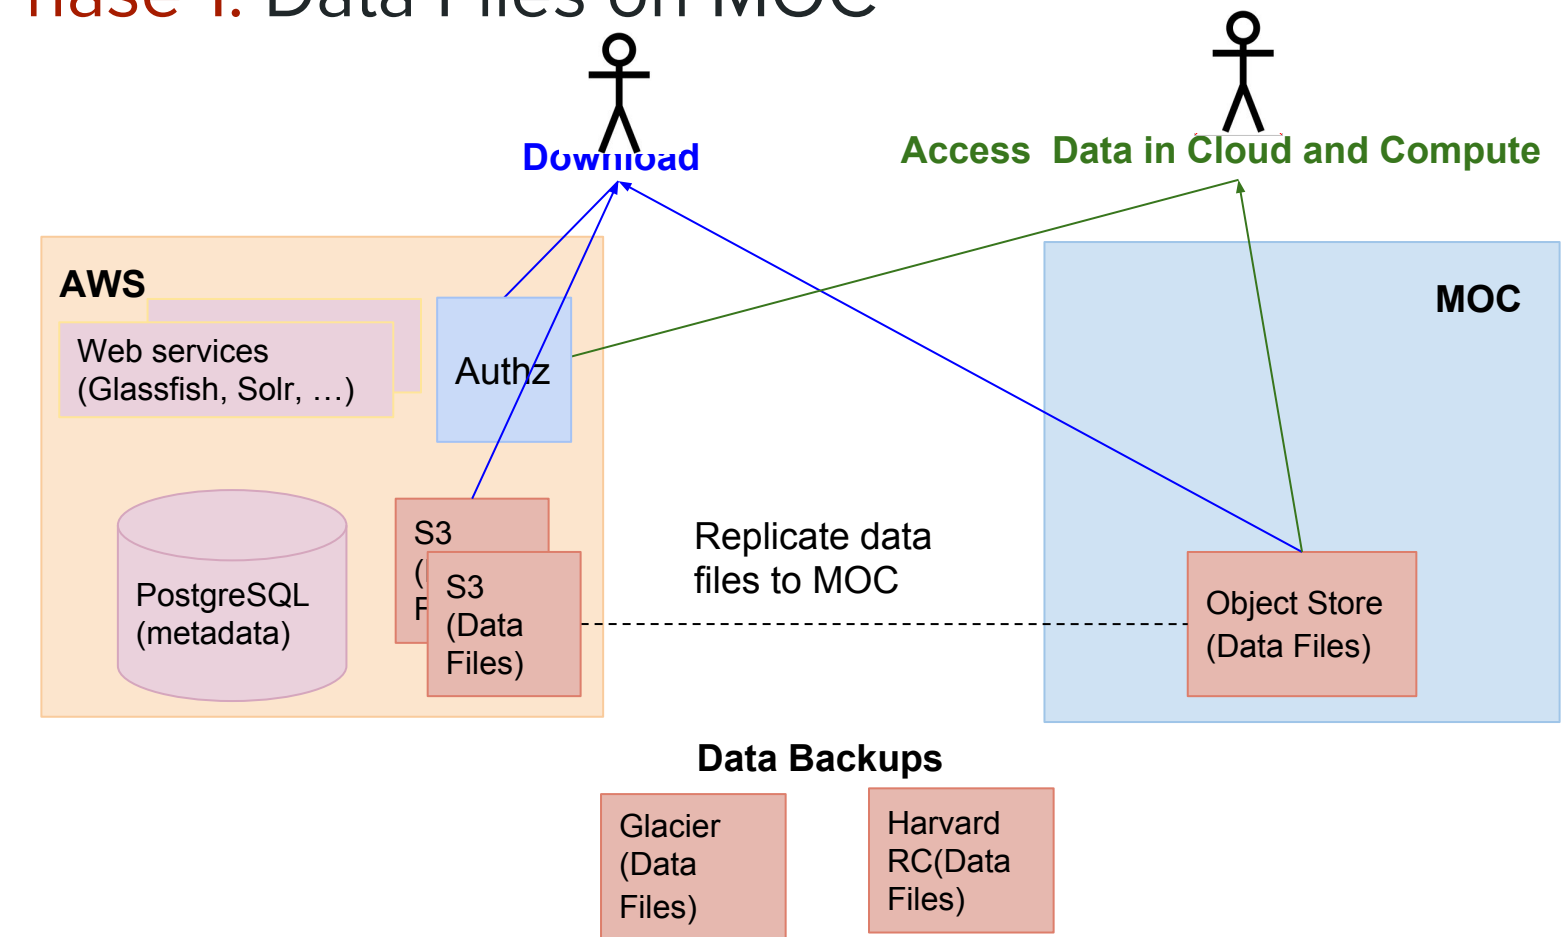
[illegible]hase 1: Data Files on MOC

Download

Access Data in Cloud and Compute

AWS

Web services (Glassfish, Solr, …)

Authz

PostgreSQL (metadata)

S3 ( F

S3 (Data Files)

Replicate data files to MOC

MOC

Object Store (Data Files)

Data Backups

Glacier (Data Files)

Harvard RC(Data Files)